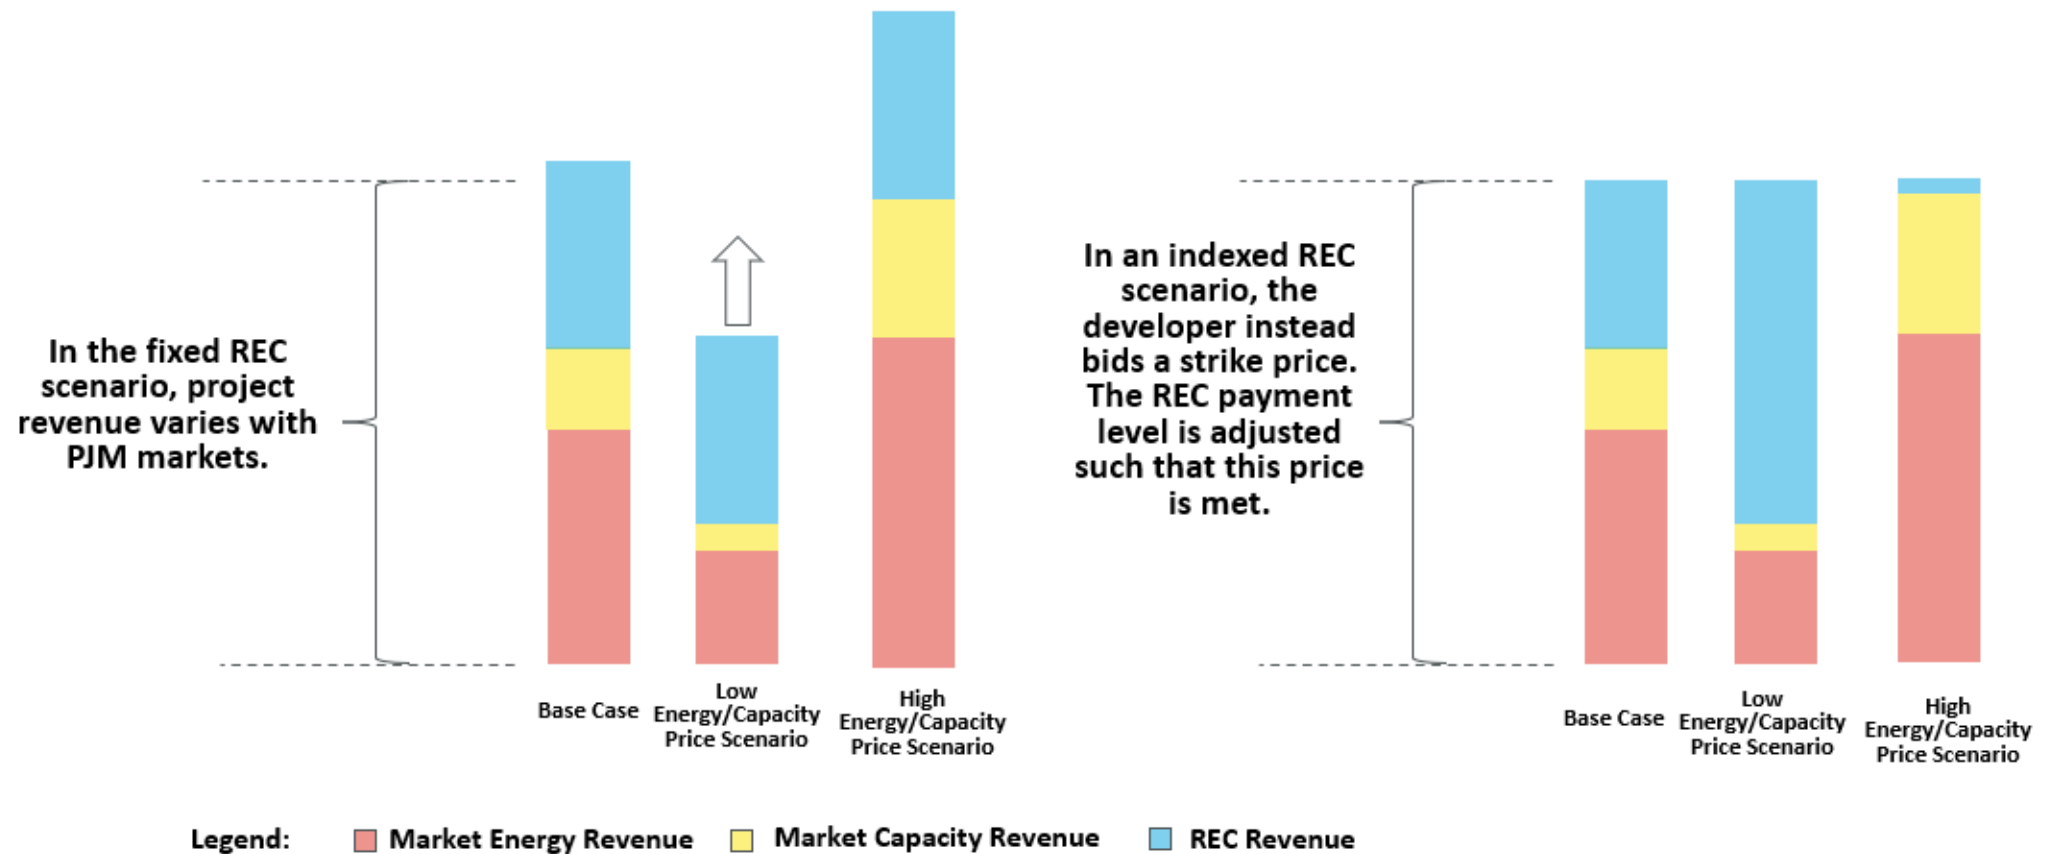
In the fixed REC scenario, project revenue varies with PJM markets.

Base Case

Low Energy/Capacity Price Scenario

High Energy/Capacity Price Scenario

In an indexed REC scenario, the developer instead bids a strike price. The REC payment level is adjusted such that this price is met.

Base Case

Low Energy/Capacity Price Scenario

High Energy/Capacity Price Scenario

Legend: Market Energy Revenue Market Capacity Revenue REC Revenue